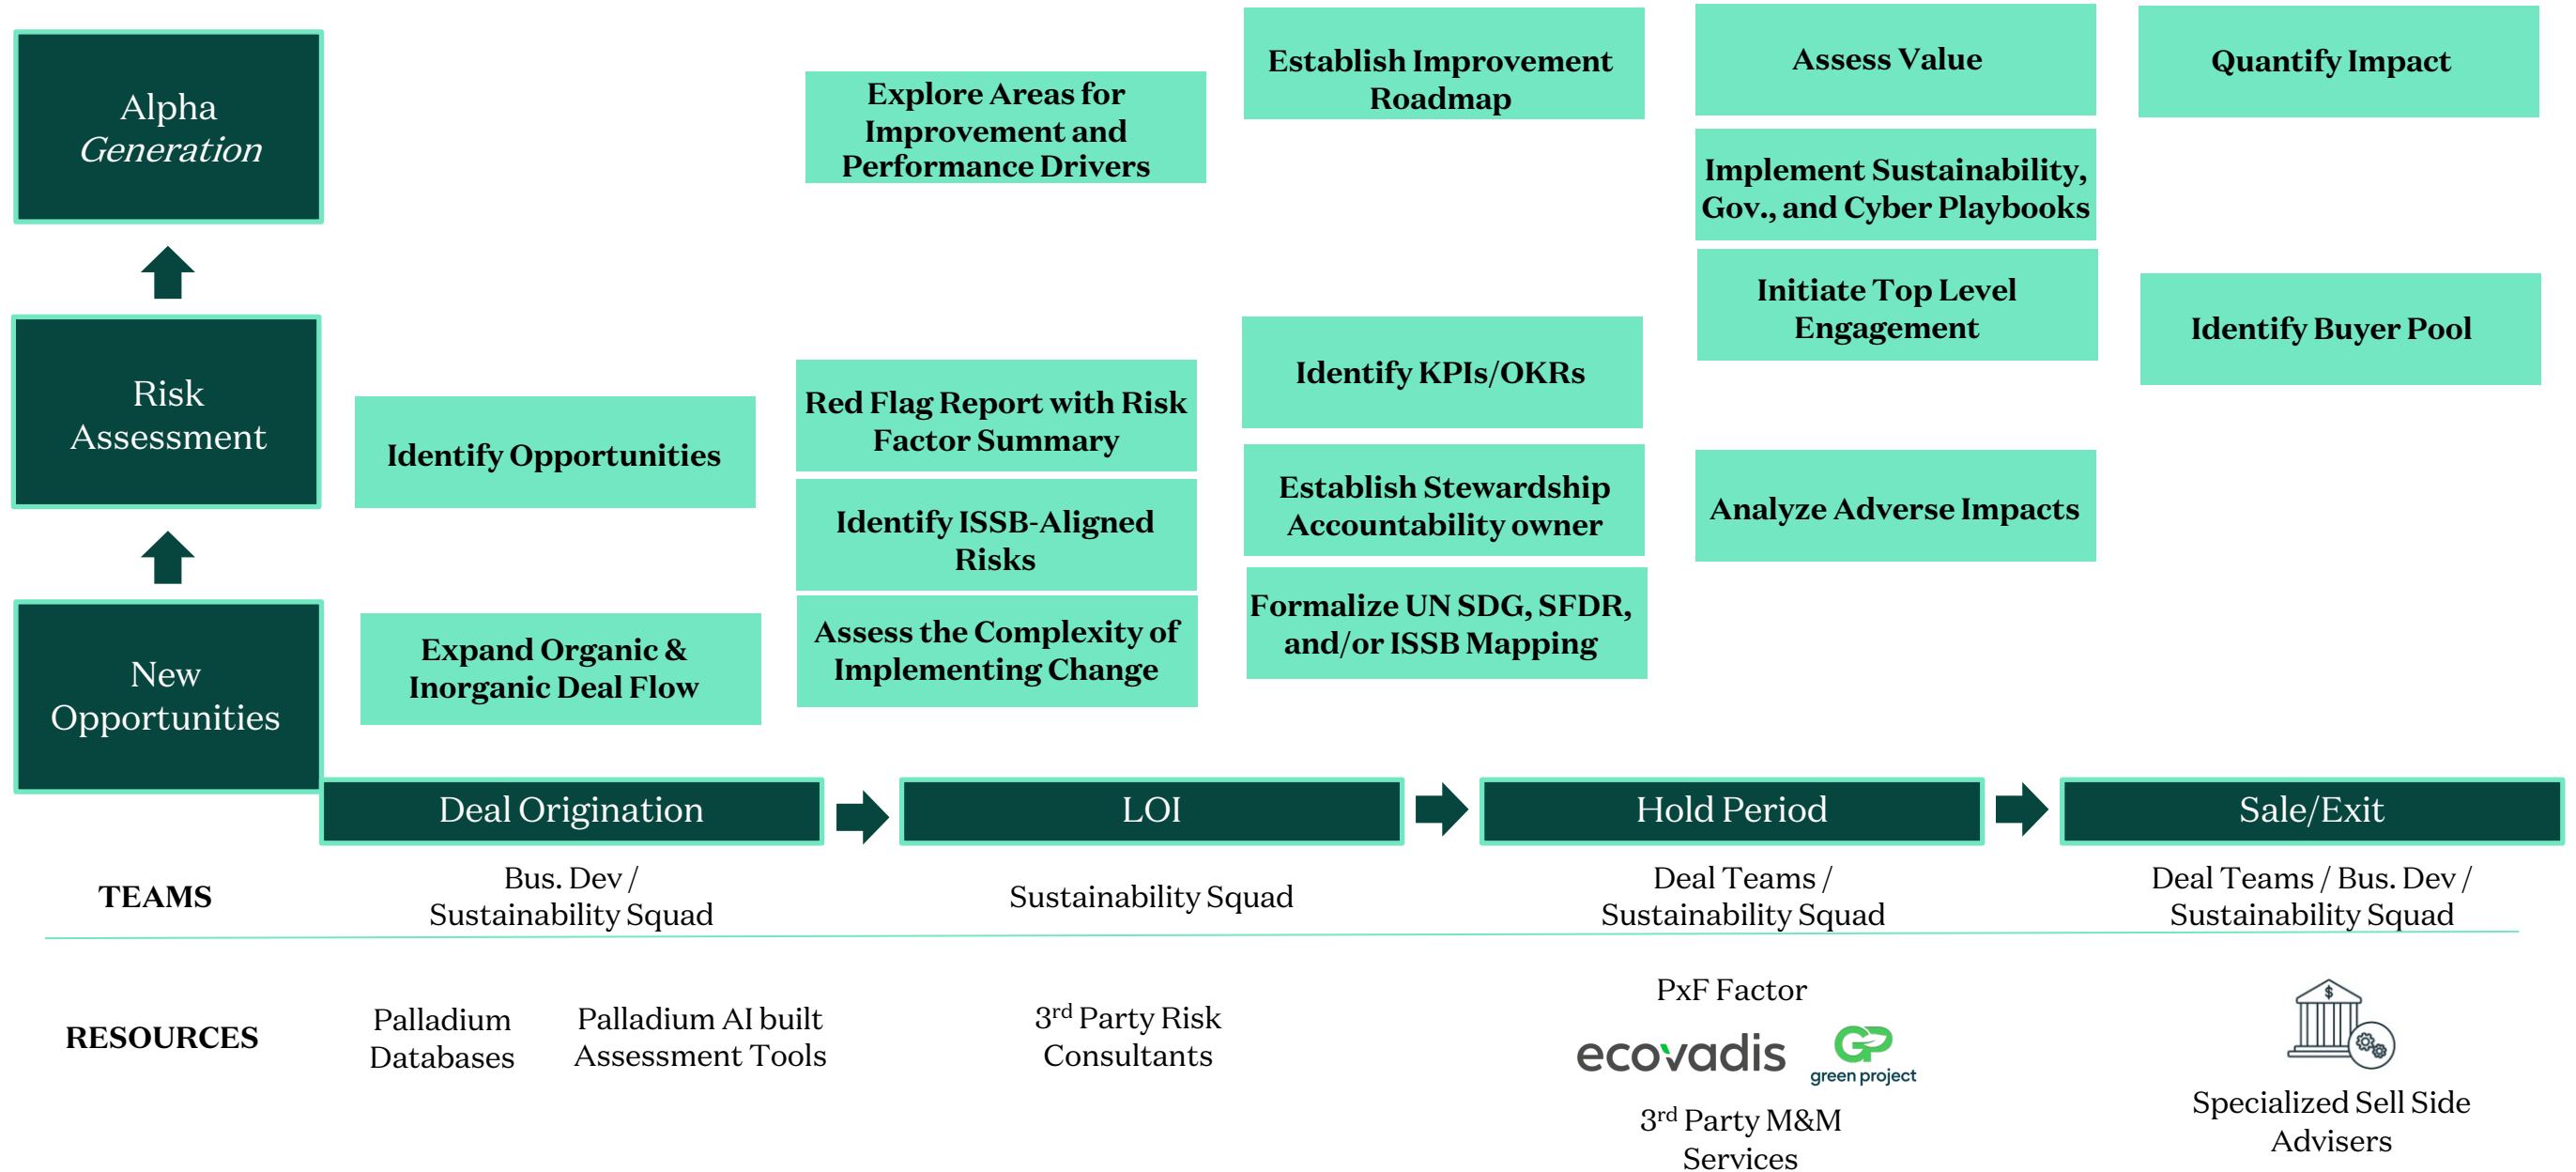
Alpha *Generation*

Risk Assessment

New Opportunities

Explore Areas for Improvement and Performance Drivers

Establish Improvement Roadmap

Assess Value

Quantify Impact

Implement Sustainability, Gov., and Cyber Playbooks

Initiate Top Level Engagement

Identify Buyer Pool

Identify KPIs/OKRs

Red Flag Report with Risk Factor Summary

Identify Opportunities

Establish Stewardship Accountability owner

Analyze Adverse Impacts

Identify ISSB-Aligned Risks

Formalize UN SDG, SFDR, and/or ISSB Mapping

Assess the Complexity of Implementing Change

Expand Organic & Inorganic Deal Flow

Deal Origination

LOI

Hold Period

Sale/Exit

TEAMS

Bus. Dev / Sustainability Squad

Sustainability Squad

Deal Teams / Sustainability Squad

Deal Teams / Bus. Dev / Sustainability Squad

RESOURCES

Palladium Databases

Palladium AI built Assessment Tools

$3^{rd}$ Party Risk Consultants

PxF Factor

ecovadis

green project

$3^{rd}$ Party M&M Services

$

Specialized Sell Side Advisers